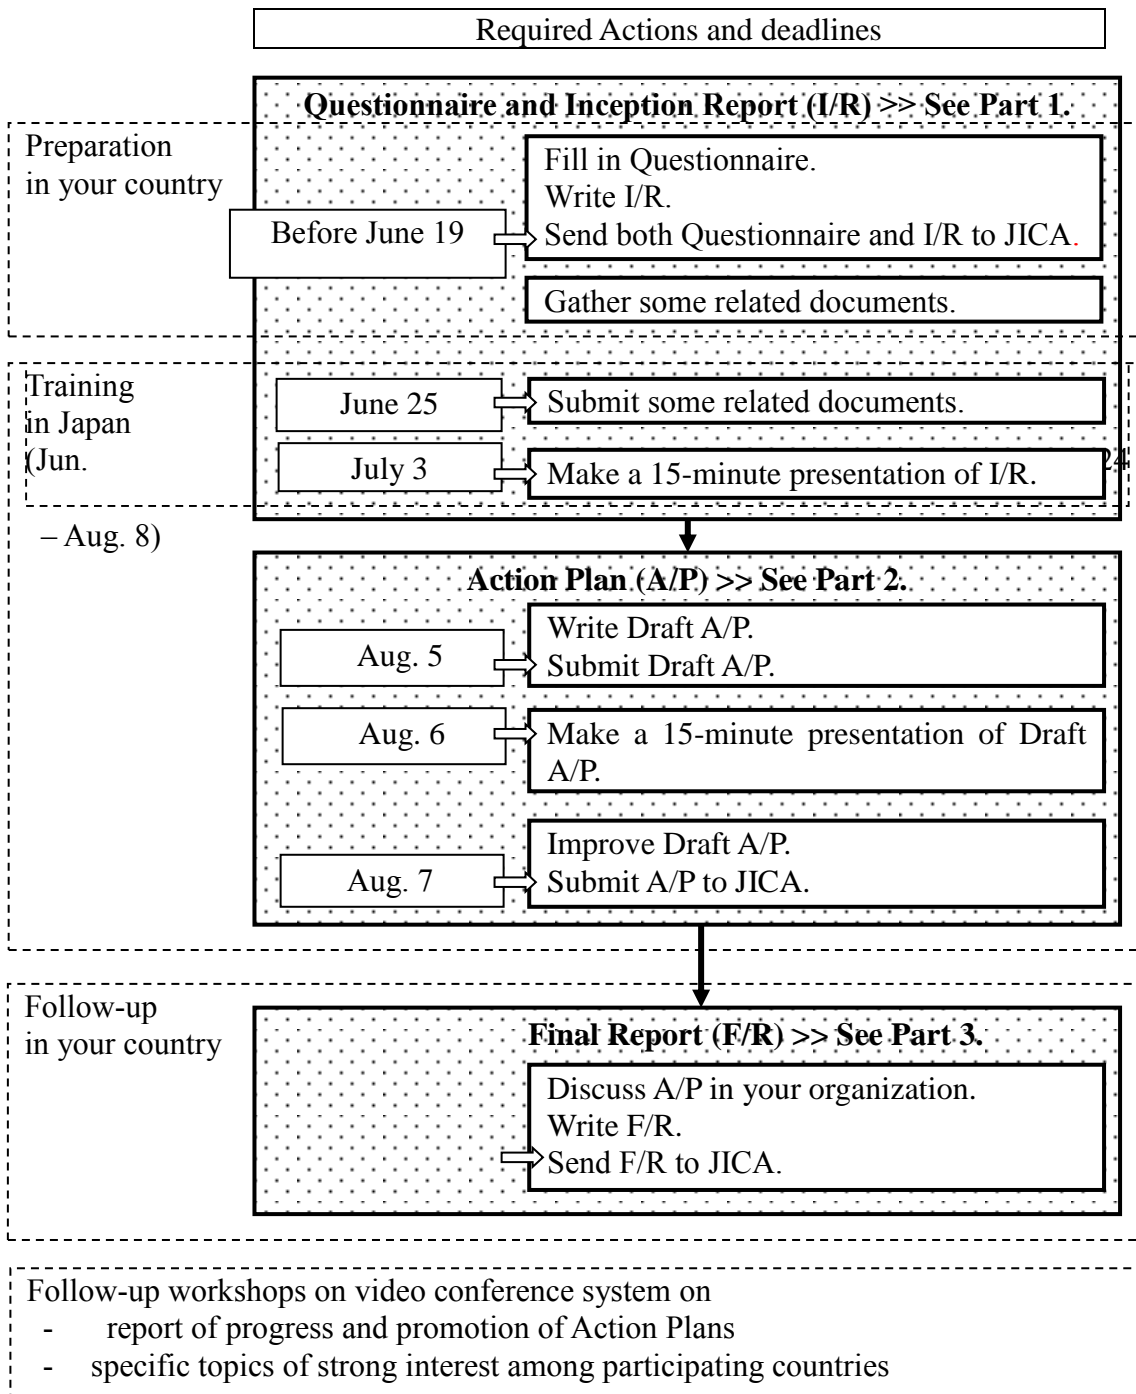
Required Actions and deadlines

Questionnaire and Inception Report (I/R) >> See Part 1.

Preparation in your country

Fill in Questionnaire.
Write I/R.
Send both Questionnaire and I/R to JICA.

Before June 19

Gather some related documents.

Training in Japan (Jun. 24 – Aug. 8)

June 25

Submit some related documents.

July 3

Make a 15-minute presentation of I/R.

Action Plan (A/P) >> See Part 2.

Aug. 5

Write Draft A/P.
Submit Draft A/P.

Aug. 6

Make a 15-minute presentation of Draft A/P.

Aug. 7

Improve Draft A/P.
Submit A/P to JICA.

Follow-up in your country

Final Report (F/R) >> See Part 3.

Discuss A/P in your organization.
Write F/R.
Send F/R to JICA.

Follow-up workshops on video conference system on
- report of progress and promotion of Action Plans
- specific topics of strong interest among participating countries